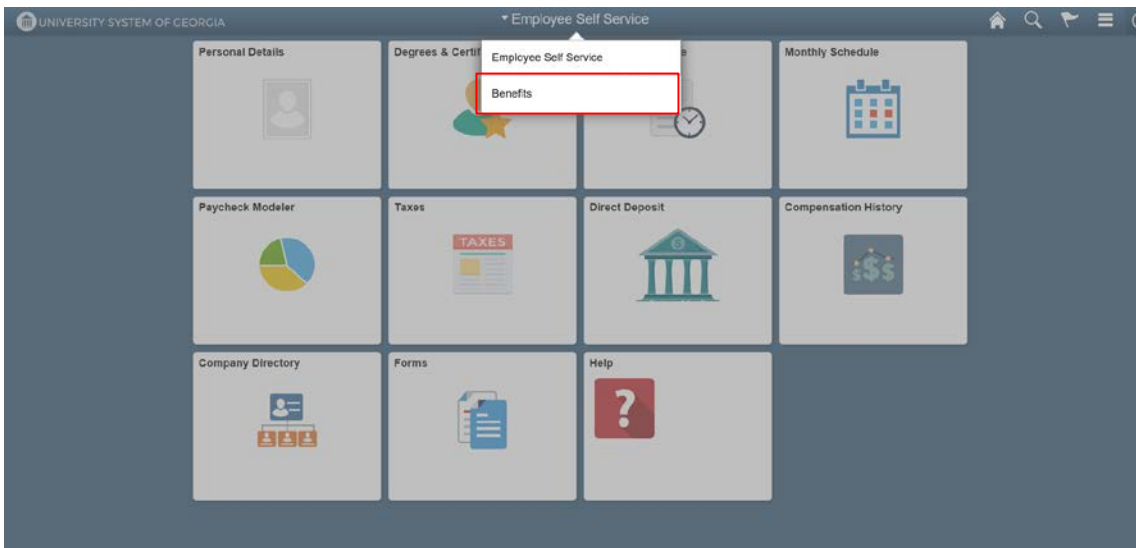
UNIVERSITY SYSTEM OF GEORGIA

▾ Employee Self Service

Employee Self Service

Benefits

Personal Details

Degrees & Certif

e

Monthly Schedule

Paycheck Modeler

Taxes

TAXES

Direct Deposit

Compensation History

$$$

Company Directory

Forms

Help

?